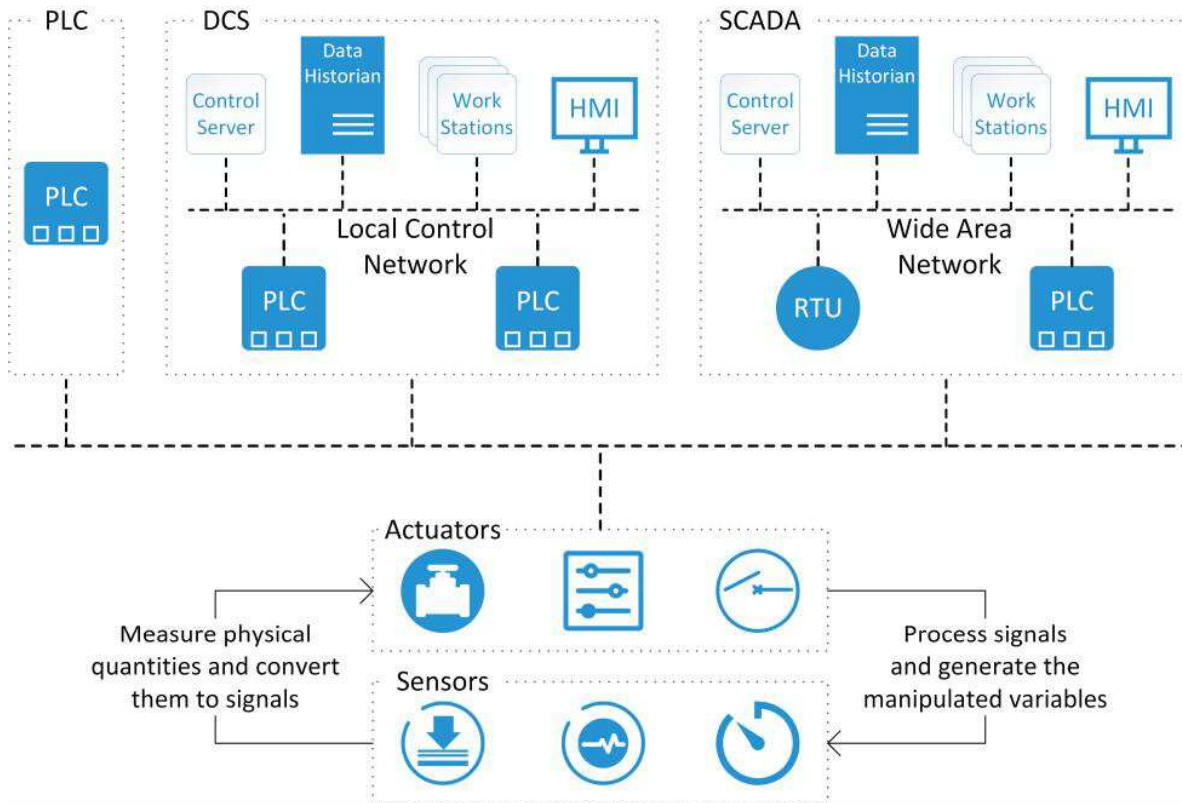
PLC

PLC

DCS

Control Server

Data Historian

Work Stations

HMI

Local Control Network

PLC

PLC

SCADA

Control Server

Data Historian

Work Stations

HMI

Wide Area Network

RTU

PLC

Actuators

Measure physical quantities and convert them to signals

Process signals and generate the manipulated variables

Sensors